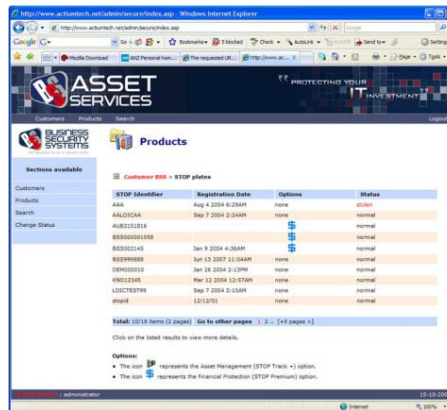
http://www.actiumtech.net/admin/secure/index.asp - Windows Internet Explorer

http://www.actiumtech.net/admin/secure/index.asp

Google

Go Bookmarks 5 blocked Check AutoLink Send to Settings

Mozilla Download ANZ Personal Inte... The requested URL... http://www.ac... Page Tools

ASSET SERVICES

PROTECTING YOUR IT INVESTMENT

Customers Products Search Logout

BUSINESS SECURITY SYSTEMS

Products

Sections available

Customers
Products
Search
Change Status

Customer BSS > STOP plates

| STOP Identifier | Registration Date | Options | Status |
|---|---|---|---|
| AAA | Aug 4 2004 6:29AM | none | stolen |
| AALOICAA | Sep 7 2004 2:24AM | none | normal |
| AUB3151816 | | $ | normal |
| BSS000001058 | | | normal |
| BSS002145 | Jan 9 2004 4:36AM | $ | normal |
| BSS999888 | Jun 13 2007 11:04AM | none | normal |
| DEMO00010 | Jan 26 2004 2:13PM | none | normal |
| KNO12345 | Mar 12 2004 12:57AM | none | normal |
| LOICTEST99 | Sep 7 2004 2:10AM | none | normal |
| stopid | 12/12/01 | | normal |

Total: 10/18 items (2 pages) Go to other pages 1 2.. [+5 pages +]

Click on the listed results to view more details.

Options:
• The icon represents the Asset Management (STOP Track +) option.
• The icon $ represents the Financial Protection (STOP Premium) option.

: administrator 15-10-200

Internet 100%